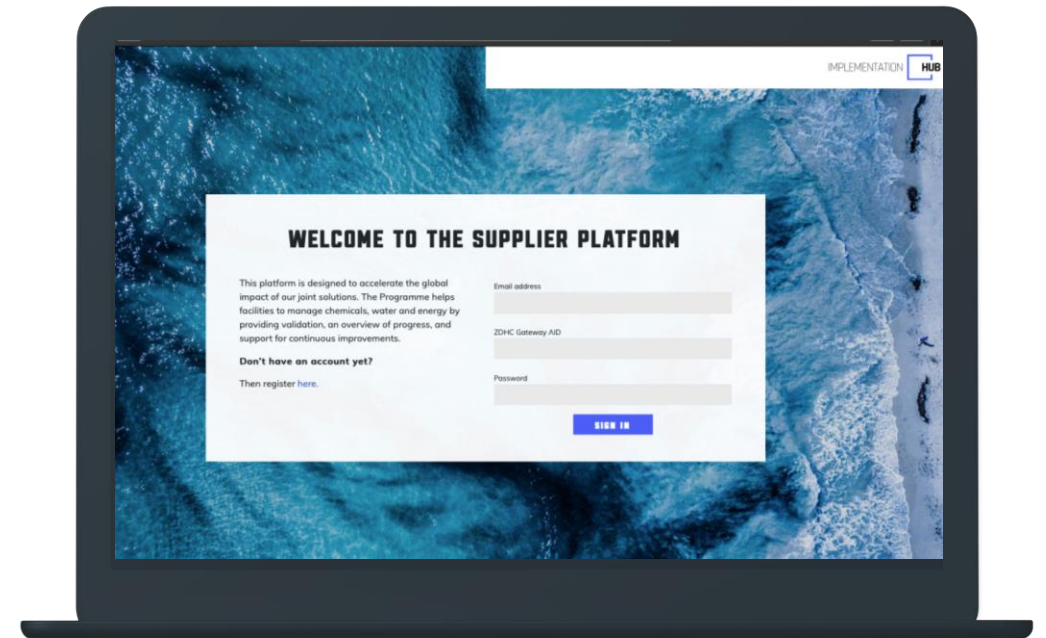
IMPLEMENTATION HUB

WELCOME TO THE SUPPLIER PLATFORM

This platform is designed to accelerate the global impact of our joint solutions. The Programme helps facilities to manage chemicals, water and energy by providing validation, an overview of progress, and support for continuous improvements.

Don't have an account yet?

Then register here.

Email address

ZDHC Gateway AID

Password

SIGN IN